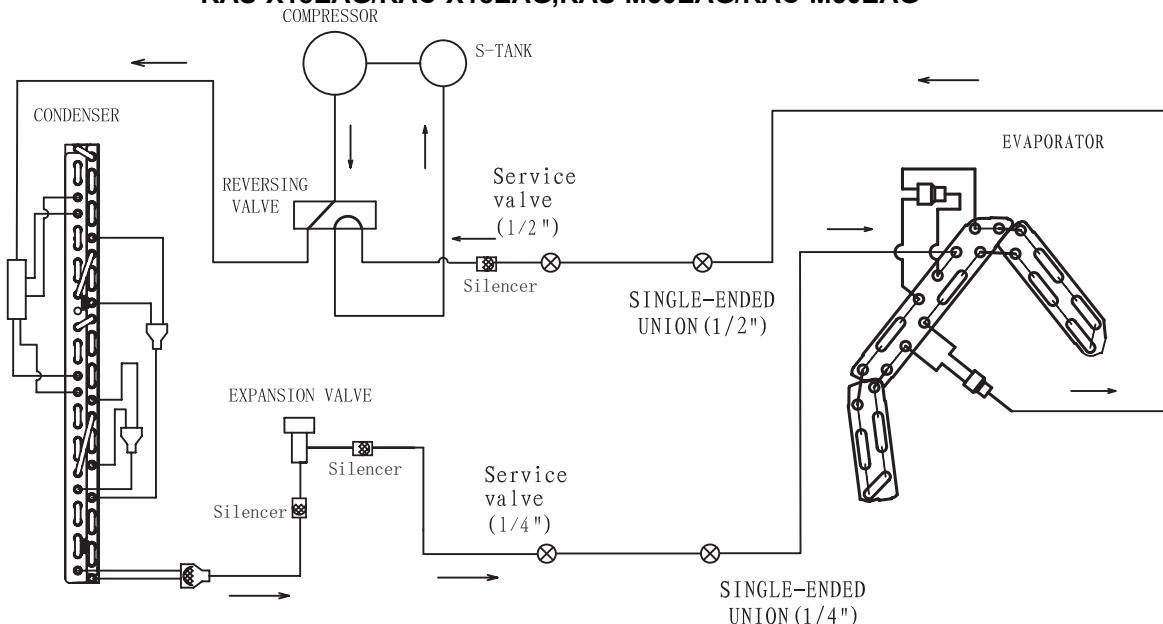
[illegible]

COMPRESSOR

S-TANK

CONDENSER

EVAPORATOR

REVERSING VALVE

Service valve (1/2")

Silencer

SINGLE-ENDED UNION(1/2")

EXPANSION VALVE

Silencer

Silencer

Service valve (1/4")

SINGLE-ENDED UNION(1/4")